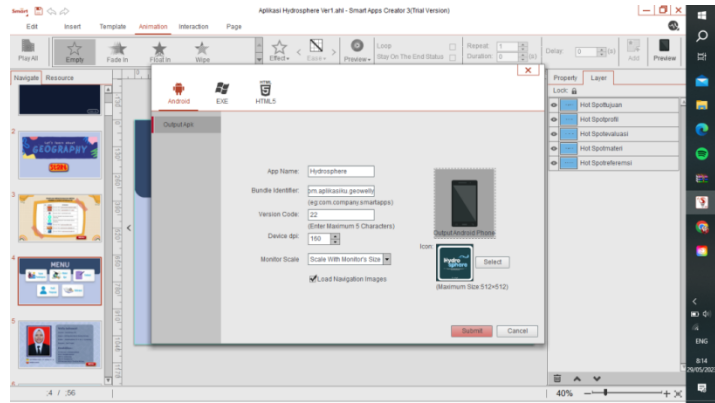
Aplikasi Hydrosphere Ver1.ahl - Smart Apps Creator 3(Trial Version)

Edit Insert Template Animation Interaction Page

Play All Empty Fade In Float In Wipe

Effect Exit Preview Loop Stay On The End Status Repeat: 1 Duration: 0 Delay: 0 Add Preview

Navigate Resource

GEOGRAPHY

MENU

Android EXE HTML5

Output Apk

App Name: Hydrosphere
Bundle Identifier: om.aplikasiku.geowelly
(eg.com.company.smartapps)
Version Code: 22
(Enter Maximum 5 Characters)
Device dpi: 160
Monitor Scale: Scale With Monitor's Size
Load Navigation Images

Output Android Phone
Icon:
Hydro sphere
Select
(Maximum Size:512×512)

Submit Cancel

Property Layer
Lock:
Hot Spottujuan
Hot Spotprofil
Hot Spotevaluasi
Hot Spotmateri
Hot Spotreferensi

4 / 56

40%

ENG
8:14
29/05/202